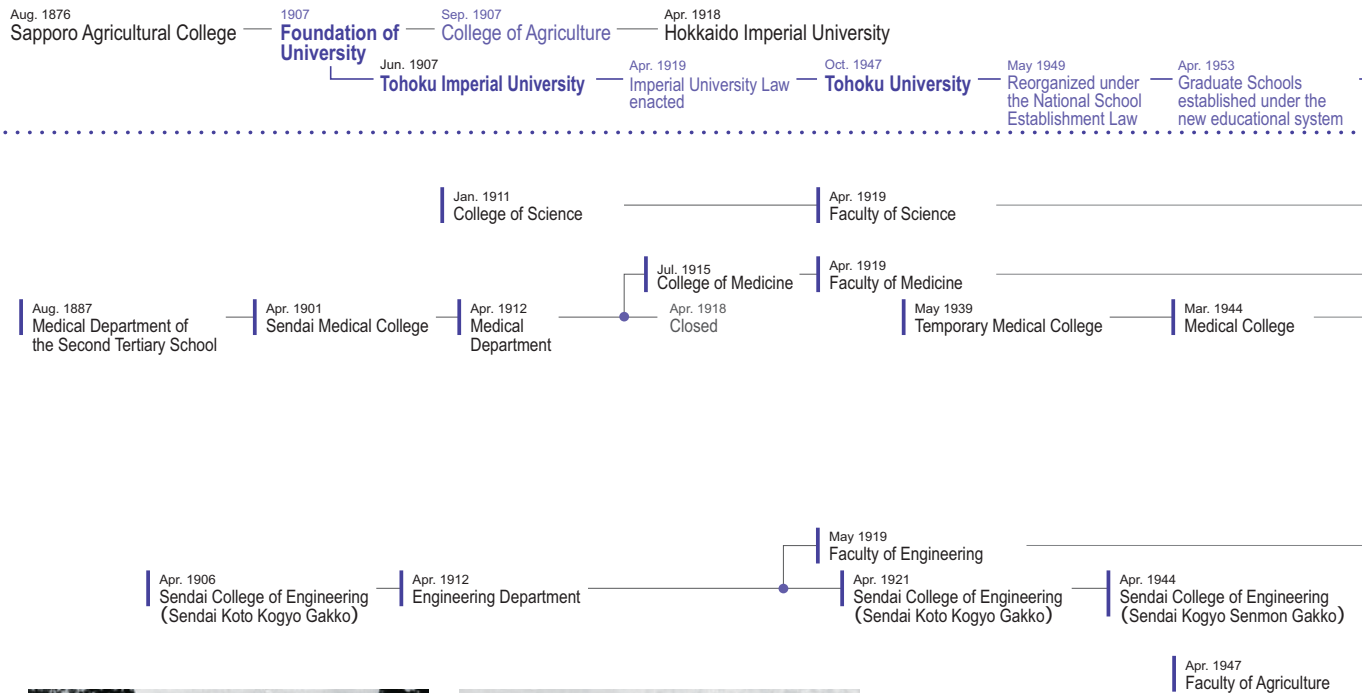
Aug. 1876
Sapporo Agricultural College

1907
Foundation of University

Sep. 1907
College of Agriculture

Apr. 1918
Hokkaido Imperial University

Jun. 1907
Tohoku Imperial University

Apr. 1919
Imperial University Law enacted

Oct. 1947
Tohoku University

May 1949
Reorganized under the National School Establishment Law

Apr. 1953
Graduate Schools established under the new educational system

Jan. 1911
College of Science

Apr. 1919
Faculty of Science

Jul. 1915
College of Medicine

Apr. 1919
Faculty of Medicine

Aug. 1887
Medical Department of the Second Tertiary School

Apr. 1901
Sendai Medical College

Apr. 1912
Medical Department

Apr. 1918
Closed

May 1939
Temporary Medical College

Mar. 1944
Medical College

May 1919
Faculty of Engineering

Apr. 1906
Sendai College of Engineering (Sendai Koto Kogyo Gakko)

Apr. 1912
Engineering Department

Apr. 1921
Sendai College of Engineering (Sendai Koto Kogyo Gakko)

Apr. 1944
Sendai College of Engineering (Sendai Kogyo Senmon Gakko)

Apr. 1947
Faculty of Agriculture